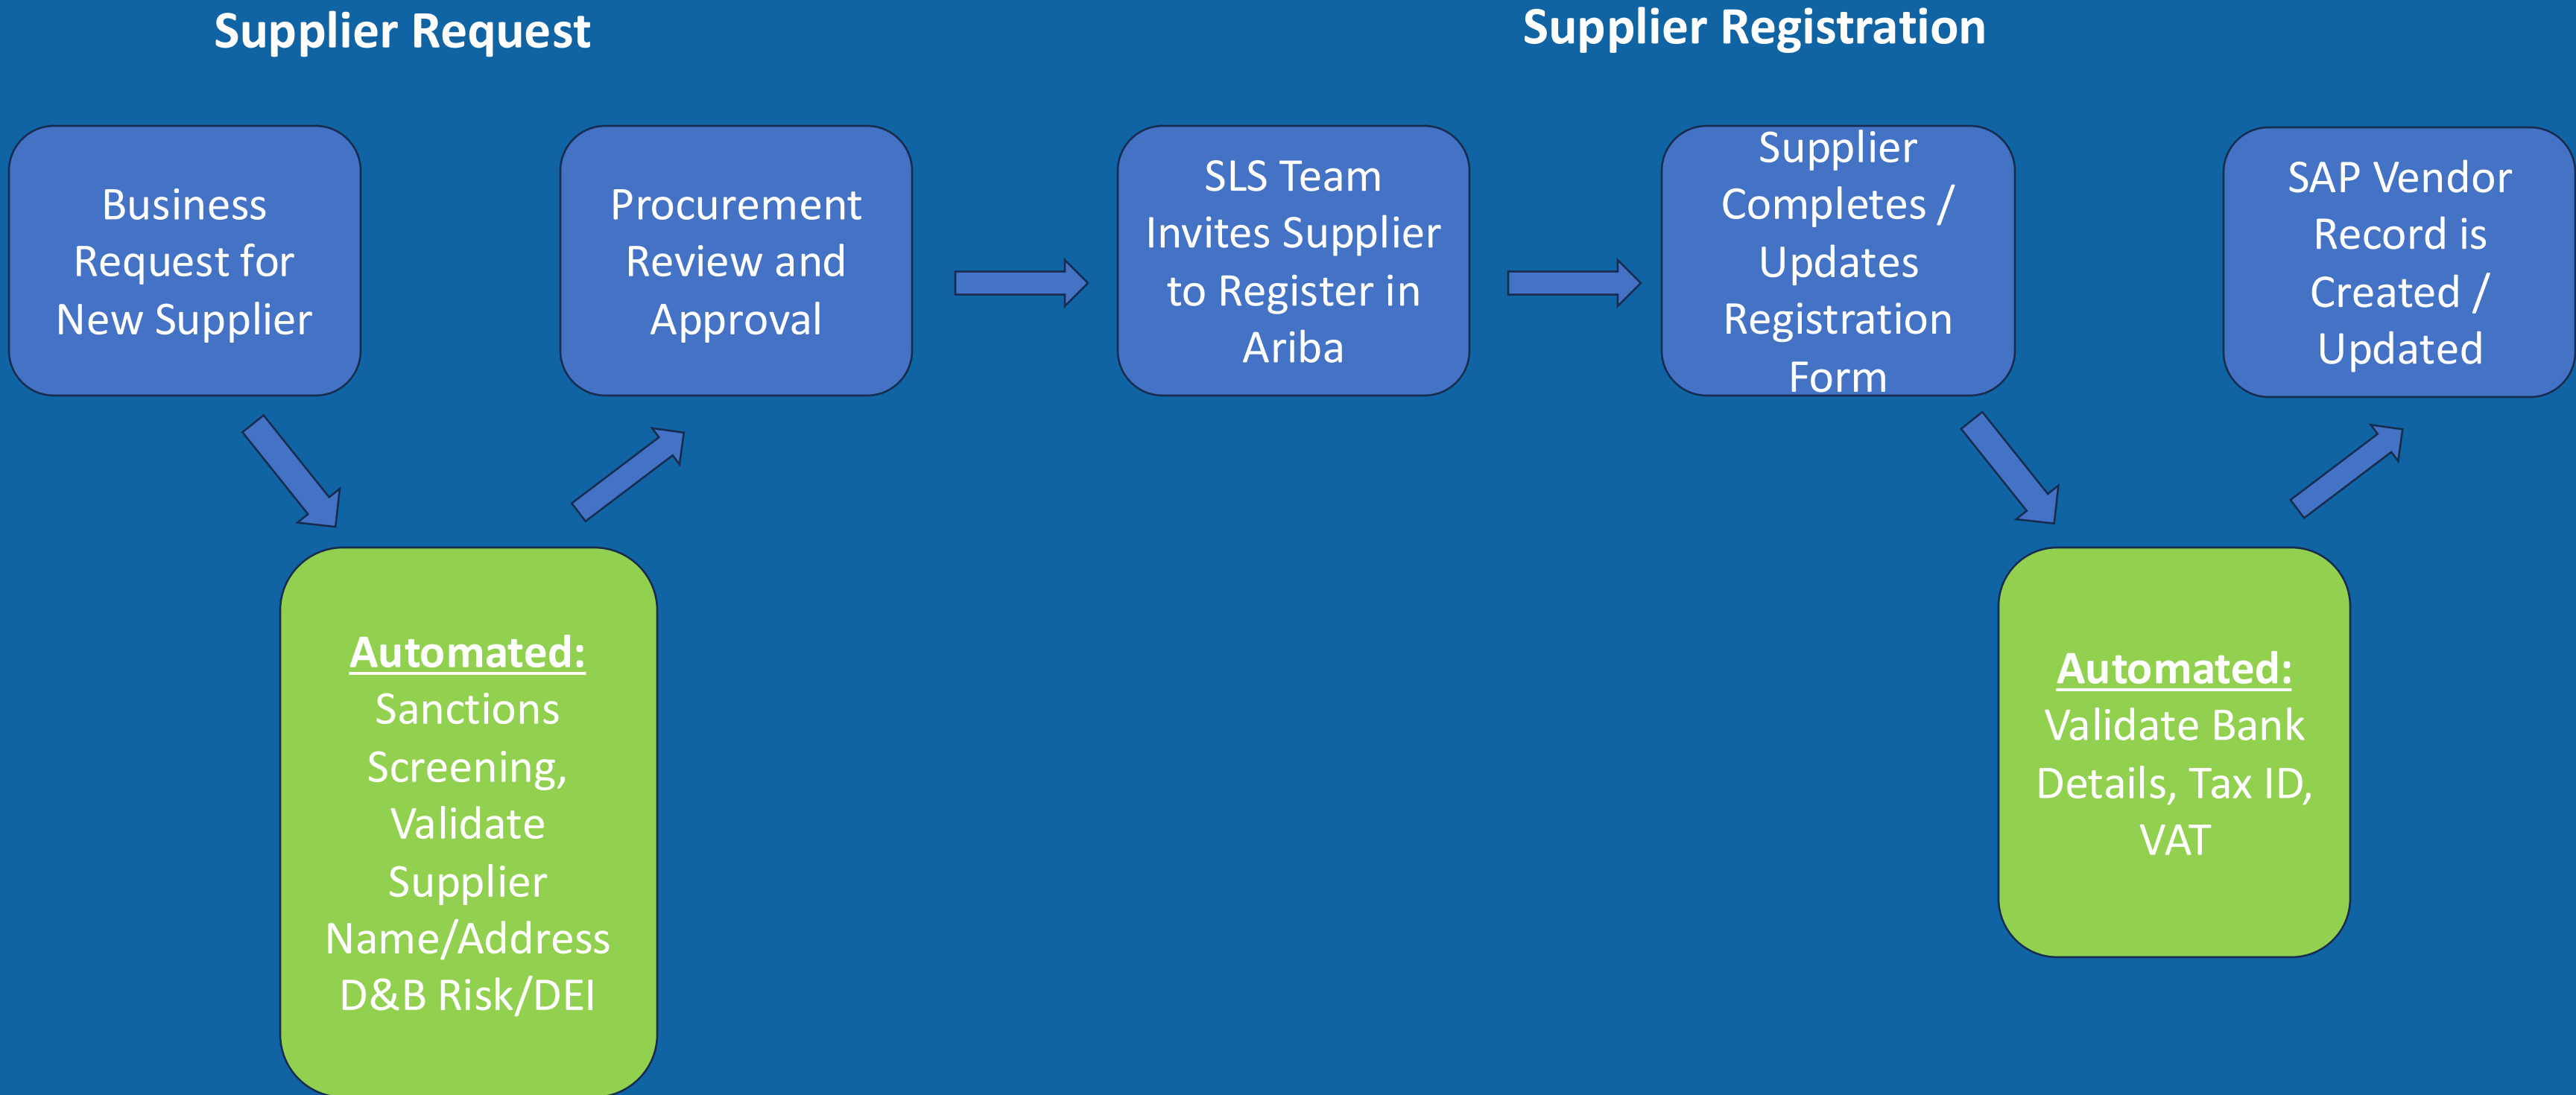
Supplier Request

Supplier Registration

Business Request for New Supplier

Procurement Review and Approval

SLS Team Invites Supplier to Register in Ariba

Supplier Completes / Updates Registration Form

SAP Vendor Record is Created / Updated

**Automated:**
Sanctions Screening, Validate Supplier Name/Address D&B Risk/DEI

**Automated:**
Validate Bank Details, Tax ID, VAT